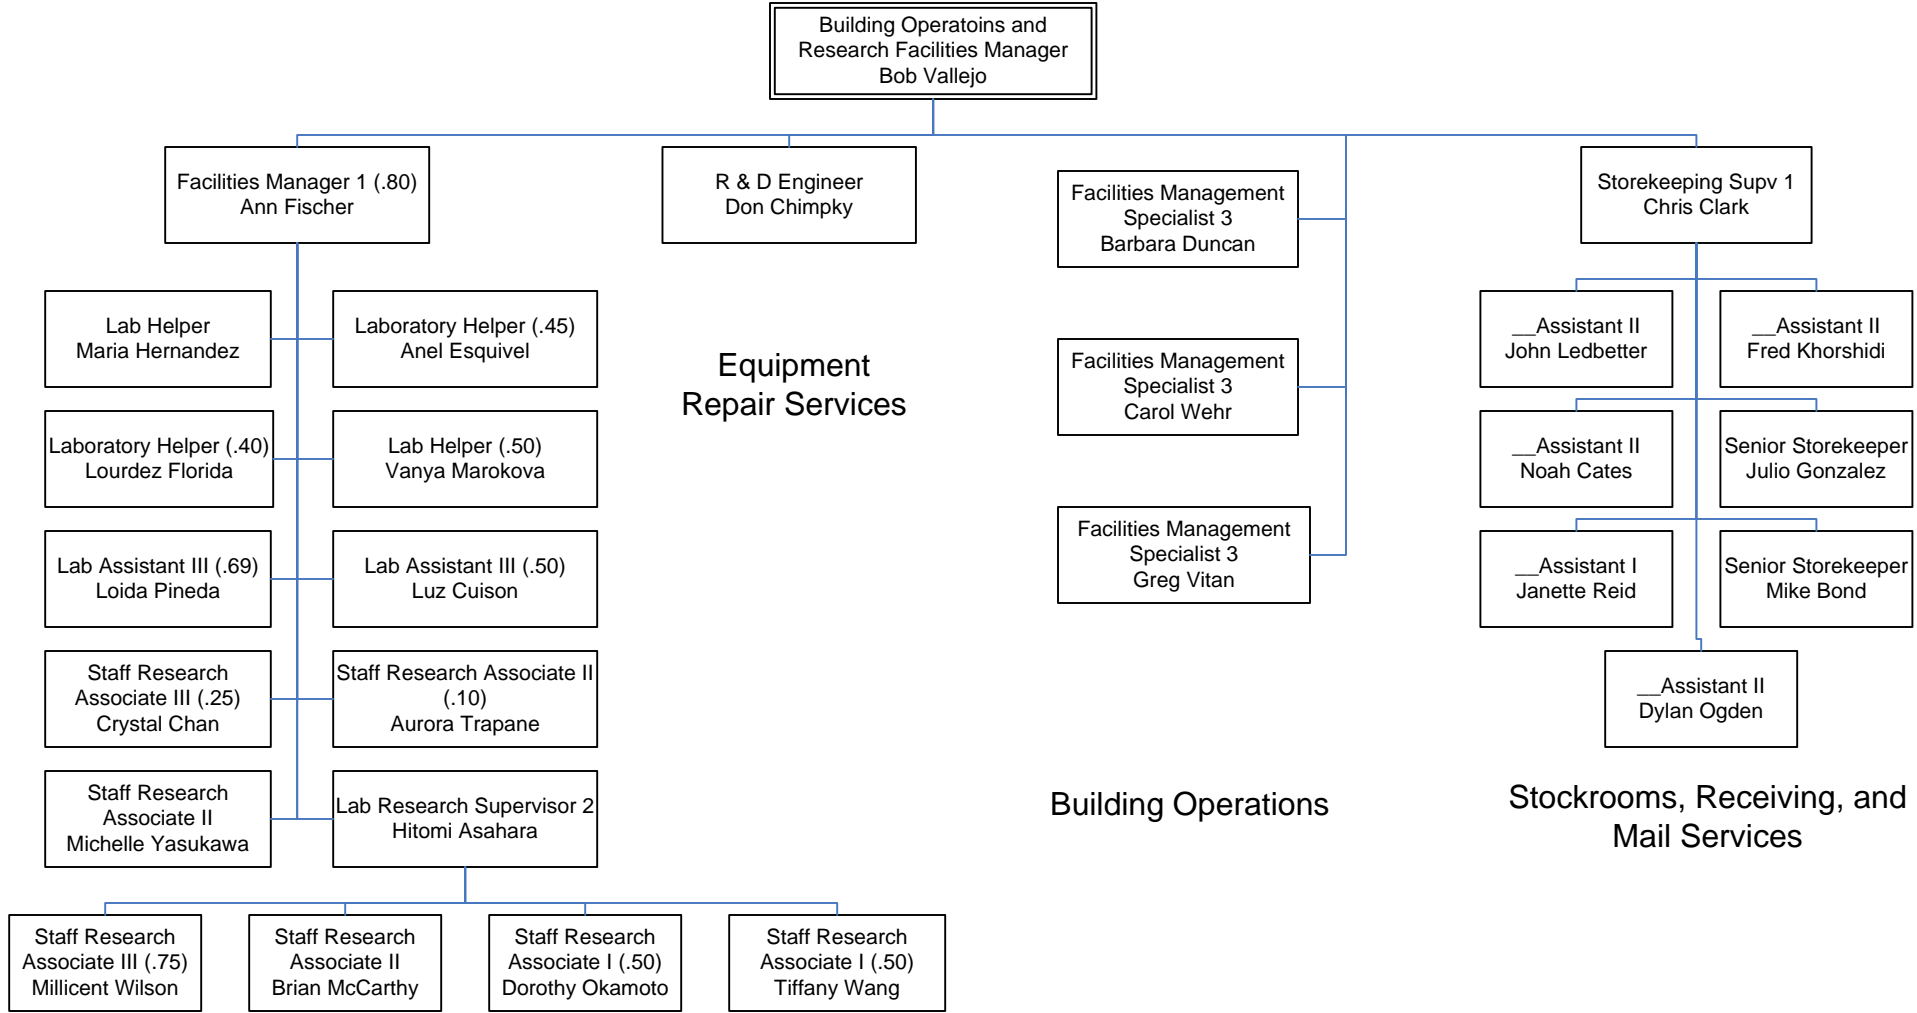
Building Operatoins and Research Facilities Manager
Bob Vallejo

Facilities Manager 1 (.80)
Ann Fischer

R & D Engineer
Don Chimpky

Facilities Management Specialist 3
Barbara Duncan

Storekeeping Supv 1
Chris Clark

Lab Helper
Maria Hernandez

Laboratory Helper (.45)
Anel Esquivel

Equipment
Repair Services

Facilities Management Specialist 3
Carol Wehr

__Assistant II
John Ledbetter

__Assistant II
Fred Khorshidi

Laboratory Helper (.40)
Lourdez Florida

Lab Helper (.50)
Vanya Marokova

__Assistant II
Noah Cates

Senior Storekeeper
Julio Gonzalez

Lab Assistant III (.69)
Loida Pineda

Lab Assistant III (.50)
Luz Cuison

Facilities Management Specialist 3
Greg Vitan

__Assistant I
Janette Reid

Senior Storekeeper
Mike Bond

Staff Research Associate III (.25)
Crystal Chan

Staff Research Associate II (.10)
Aurora Trapane

__Assistant II
Dylan Ogden

Staff Research Associate II
Michelle Yasukawa

Lab Research Supervisor 2
Hitomi Asahara

Building Operations

Stockrooms, Receiving, and Mail Services

Staff Research Associate III (.75)
Millicent Wilson

Staff Research Associate II
Brian McCarthy

Staff Research Associate I (.50)
Dorothy Okamoto

Staff Research Associate I (.50)
Tiffany Wang